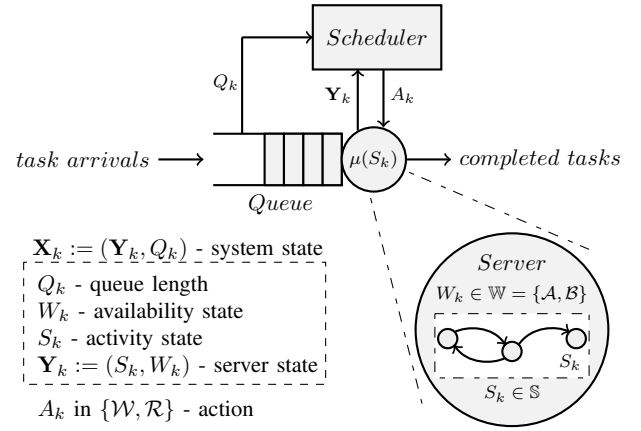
$Scheduler$

$Q_k$

$\mathbf{Y}_k$

$A_k$

$task\ arrivals$

$\mu(S_k)$

$completed\ tasks$

$Queue$

$\mathbf{X}_k := (\mathbf{Y}_k, Q_k)$ - system state

$Q_k$ - queue length

$W_k$ - availability state

$S_k$ - activity state

$\mathbf{Y}_k := (S_k, W_k)$ - server state

$A_k$ in $\{\mathcal{W}, \mathcal{R}\}$ - action

$Server$

$W_k \in \mathbb{W} = \{\mathcal{A}, \mathcal{B}\}$

$S_k$

$S_k \in \mathbb{S}$